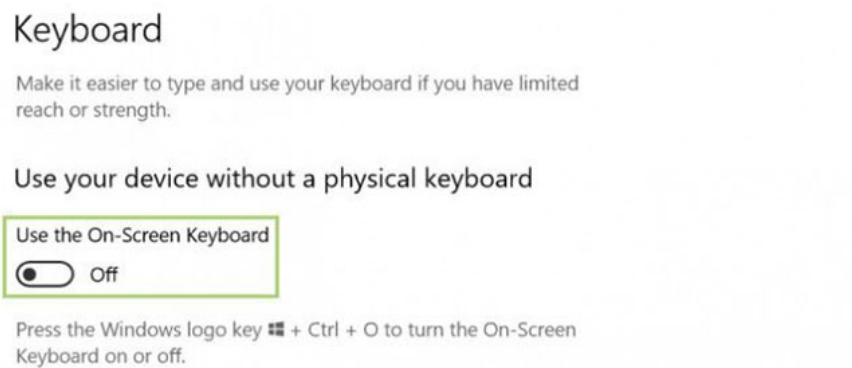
Keyboard

Make it easier to type and use your keyboard if you have limited reach or strength.

Use your device without a physical keyboard

Use the On-Screen Keyboard

Off

Press the Windows logo key ⊞ + Ctrl + O to turn the On-Screen Keyboard on or off.